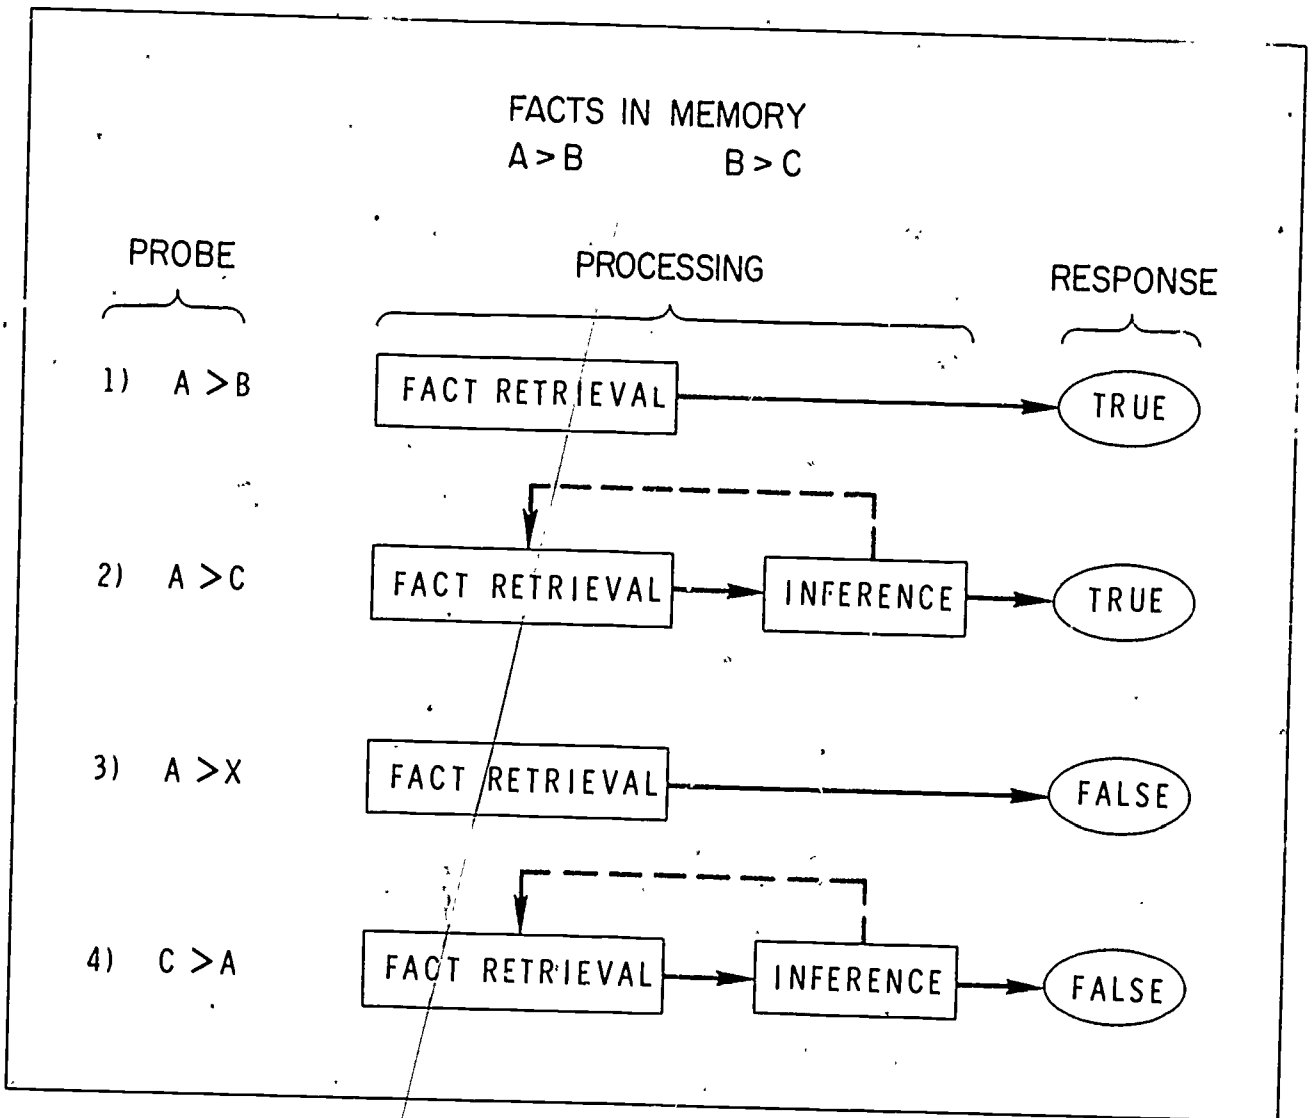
FACTS IN MEMORY

$A > B$     $B > C$

PROBE

PROCESSING

RESPONSE

1) $A > B$

FACT RETRIEVAL

TRUE

2) $A > C$

FACT RETRIEVAL

INFERENCE

TRUE

3) $A > X$

FACT RETRIEVAL

FALSE

4) $C > A$

FACT RETRIEVAL

INFERENCE

FALSE